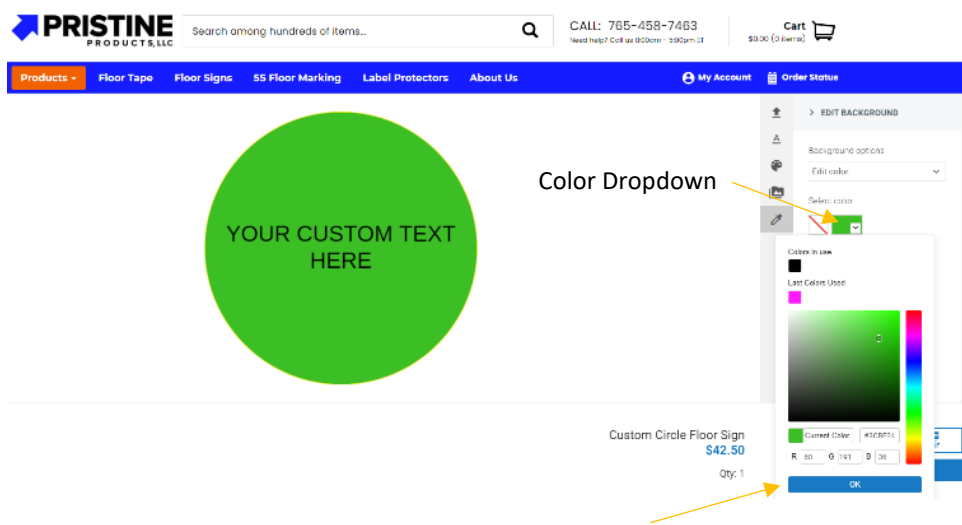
PRISTINE PRODUCTS, LLC

Search among hundreds of items...

CALL: 765-458-7483
Need help? Call us 8:00am - 5:00pm ET

Cart
$0.00 (0 items)

Products ▾ Floor Tape Floor Signs 5S Floor Marking Label Protectors About Us

My Account Order Status

YOUR CUSTOM TEXT HERE

Color Dropdown

> EDIT BACKGROUND

Background options
Edit color

Select color

Colors in use

Last Colors Used

Current Color #3CBF24

R 60 G 191 B 36

OK

Custom Circle Floor Sign
$42.50

Qty: 1